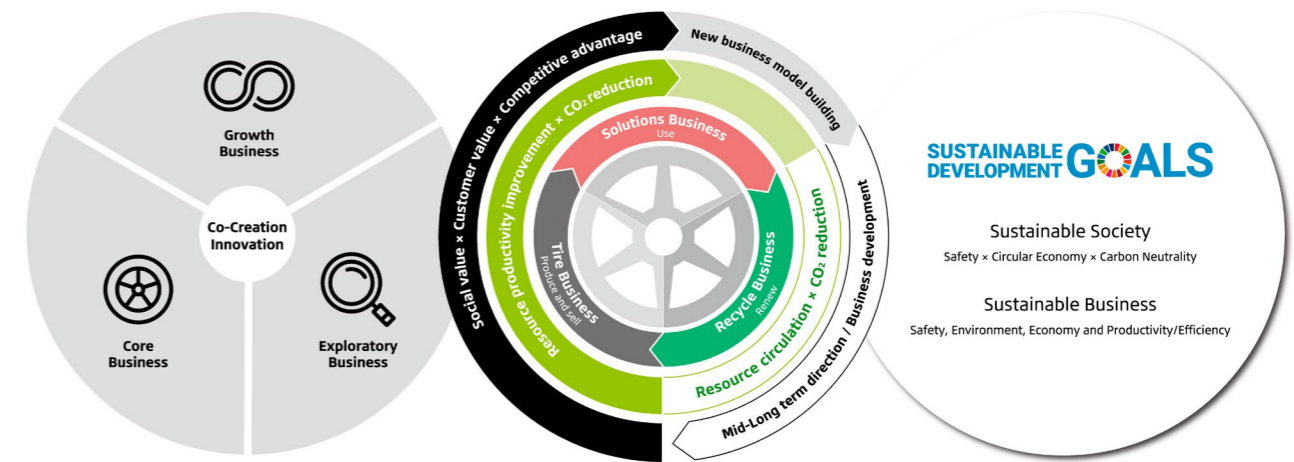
Growth Business

Co-Creation Innovation

Core Business

Exploratory Business

Social value × Customer value × Competitive advantage

New business model building

Resource productivity improvement × $CO_2$ reduction

Solutions Business
Use

Tire Business
Produce and sell

Recycle Business
Renew

Resource circulation × $CO_2$ reduction

Mid-Long term direction / Business development

SUSTAINABLE DEVELOPMENT GOALS

Sustainable Society

Safety × Circular Economy × Carbon Neutrality

Sustainable Business

Safety, Environment, Economy and Productivity/Efficiency